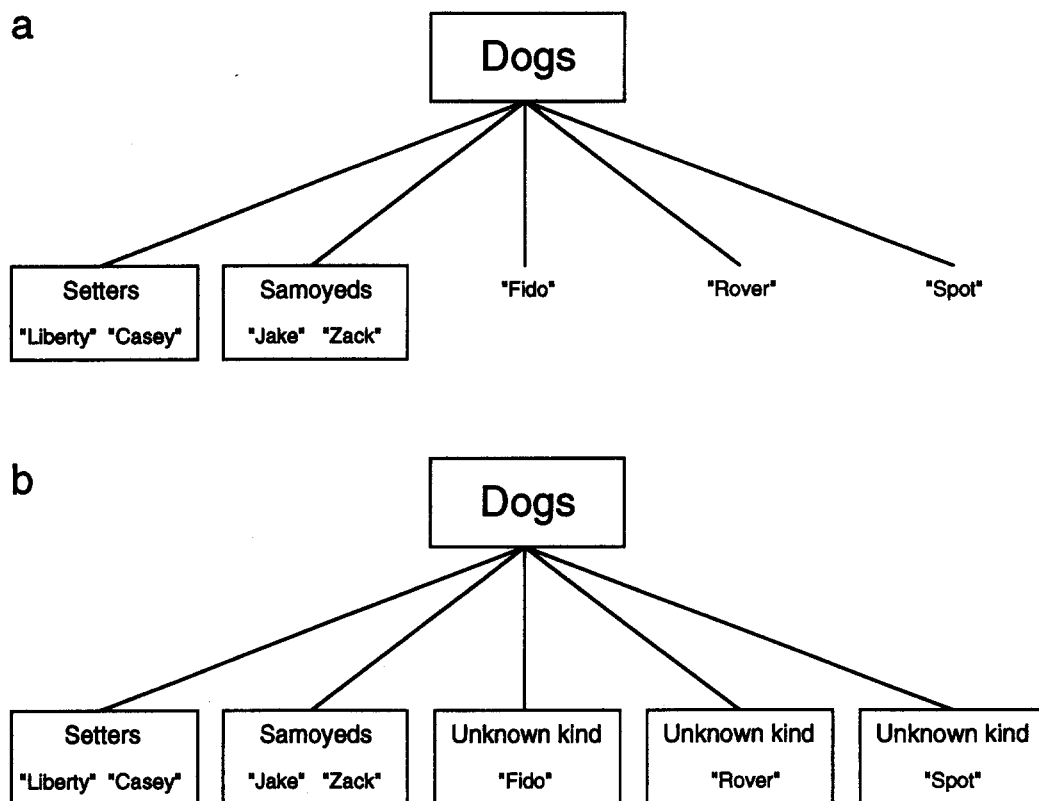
a

Dogs

Setters
"Liberty" "Casey"

Samoyeds
"Jake" "Zack"

"Fido"

"Rover"

"Spot"

b

Dogs

Setters
"Liberty" "Casey"

Samoyeds
"Jake" "Zack"

Unknown kind
"Fido"

Unknown kind
"Rover"

Unknown kind
"Spot"